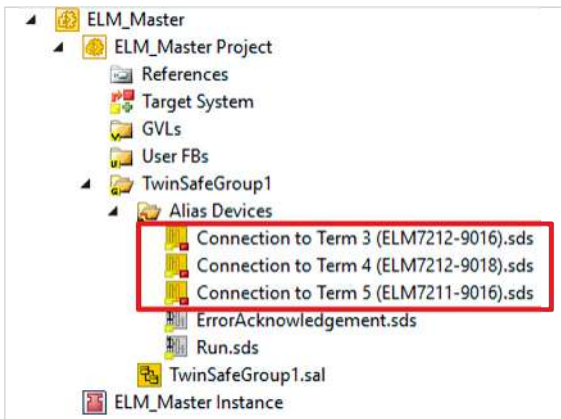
ELM_Master
ELM_Master Project
References
Target System
GVLs
User FBs
TwinSafeGroup1
Alias Devices
Connection to Term 3 (ELM7212-9016).sds
Connection to Term 4 (ELM7212-9018).sds
Connection to Term 5 (ELM7211-9016).sds
ErrorAcknowledgement.sds
Run.sds
TwinSafeGroup1.sal
ELM_Master Instance